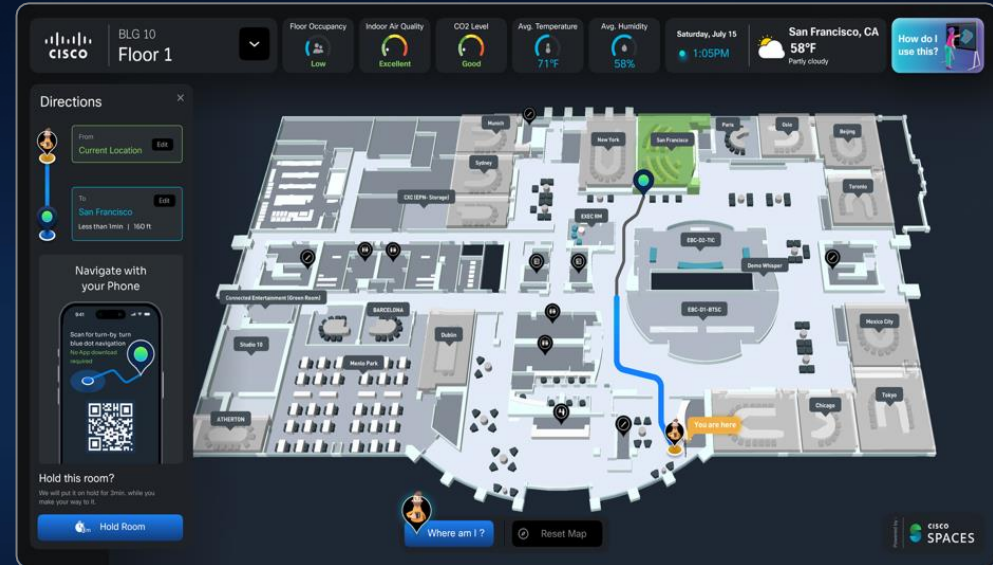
cisco BLG 10
Floor 1

Floor Occupancy
Low

Indoor Air Quality
Excellent

CO2 Level
Good

Avg. Temperature
71°F

Avg. Humidity
58%

Saturday, July 15
1:05PM

San Francisco, CA
58°F
Partly cloudy

How do I use this?

Directions

From
Current Location
Edit

To
San Francisco
Edit
Less than 1min | 160 ft

Navigate with your Phone

Scan for turn-by turn blue dot navigation
No App download required

Hold this room?
We will put it on hold for 3min. while you make your way to it.

Hold Room

Munich
New York
San Francisco
Paris
Oslo
Beijing
Sydney
CIO (EPN- Storage)
Toronto
EXEC RM
EBC-02-TIC
Demo Whisper
Connected Entertainment (Green Room)
BARCELONA
EBC-01-BTSC
Studio 10
Dublin
Mexico City
Menlo Park
Chicago
Tokyo
ATHERTON
You are here

Where am I ?
Reset Map

Powered by
cisco SPACES